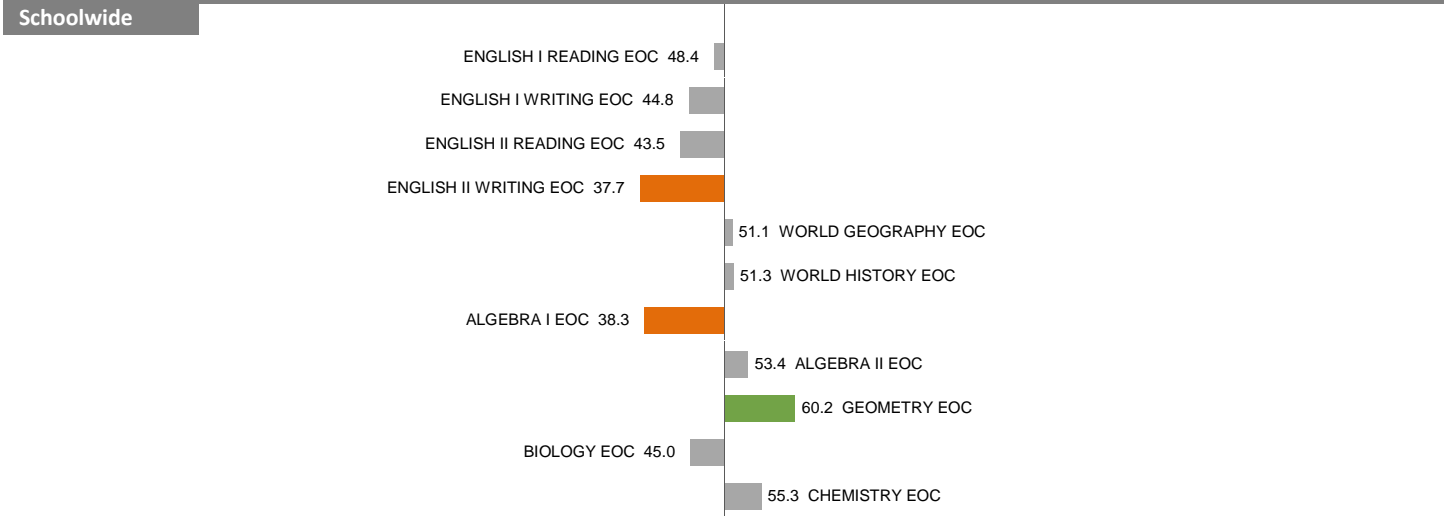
Schoolwide

ENGLISH I READING EOC 48.4

ENGLISH I WRITING EOC 44.8

ENGLISH II READING EOC 43.5

ENGLISH II WRITING EOC 37.7

51.1 WORLD GEOGRAPHY EOC

51.3 WORLD HISTORY EOC

ALGEBRA I EOC 38.3

53.4 ALGEBRA II EOC

60.2 GEOMETRY EOC

BIOLOGY EOC 45.0

55.3 CHEMISTRY EOC